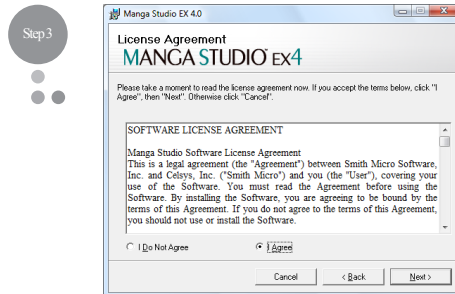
Step 3

Manga Studio EX 4.0

License Agreement

MANGA STUDIO EX4

Please take a moment to read the license agreement now. If you accept the terms below, click "I Agree", then "Next". Otherwise click "Cancel".

SOFTWARE LICENSE AGREEMENT

Manga Studio Software License Agreement
This is a legal agreement (the "Agreement") between Smith Micro Software, Inc. and Celsys, Inc. ("Smith Micro") and you (the "User"), covering your use of the Software. You must read the Agreement before using the Software. By installing the Software, you are agreeing to be bound by the terms of this Agreement. If you do not agree to the terms of this Agreement, you should not use or install the Software.

I Do Not Agree

I Agree

Cancel

< Back

Next >